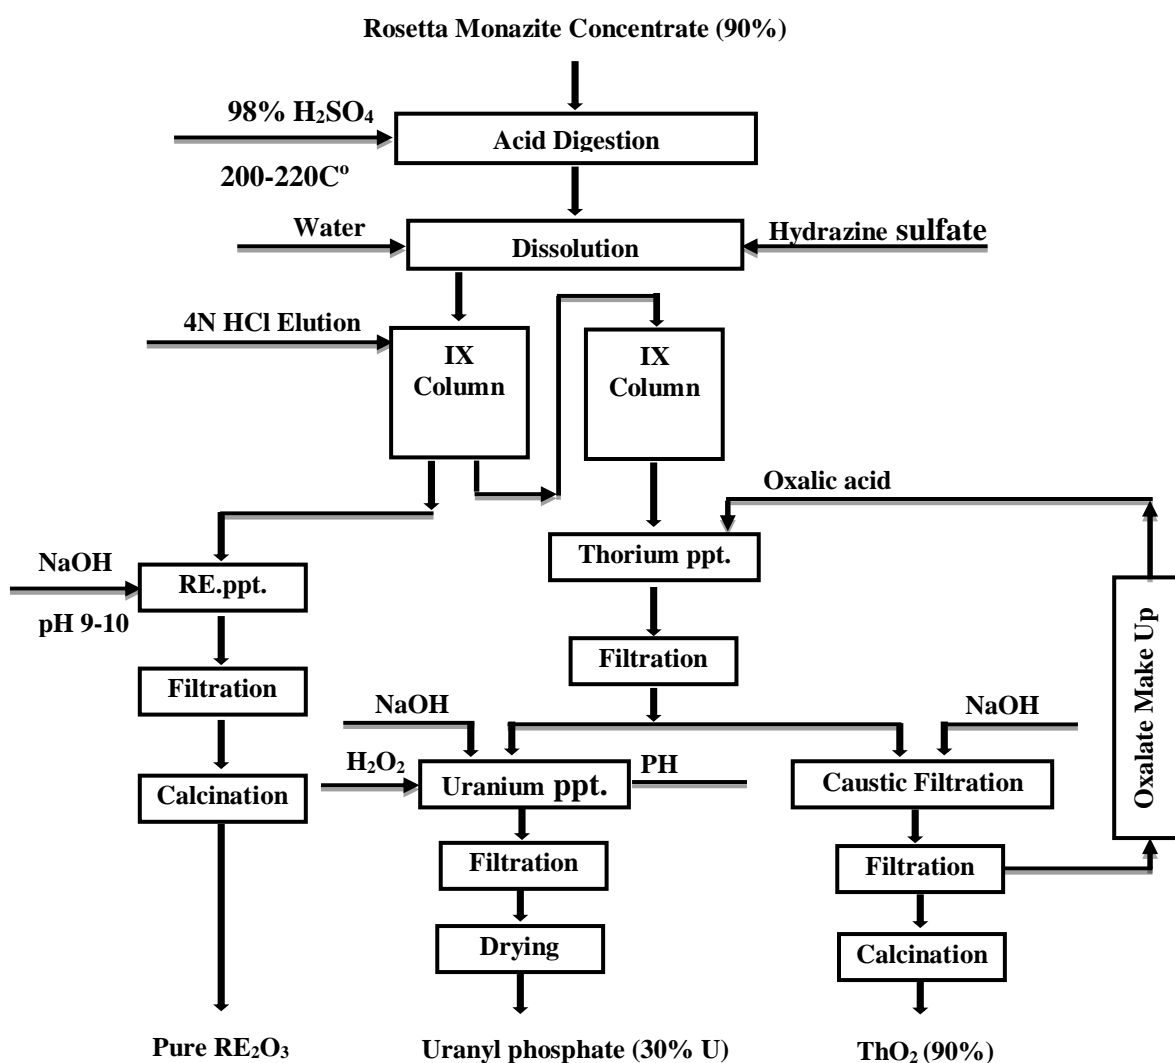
Rosetta Monazite Concentrate (90%)

98% $H_2SO_4$

Acid Digestion

200-220C$^o$

Water

Dissolution

Hydrazine sulfate

4N HCl Elution

IX Column

IX Column

Oxalic acid

Thorium ppt.

NaOH

RE.ppt.

pH 9-10

Oxalate Make Up

Filtration

Filtration

NaOH

NaOH

$H_2O_2$

Uranium ppt.

PH

Caustic Filtration

Calcination

Filtration

Filtration

Drying

Calcination

Pure $RE_2O_3$

Uranyl phosphate (30% U)

$ThO_2$ (90%)